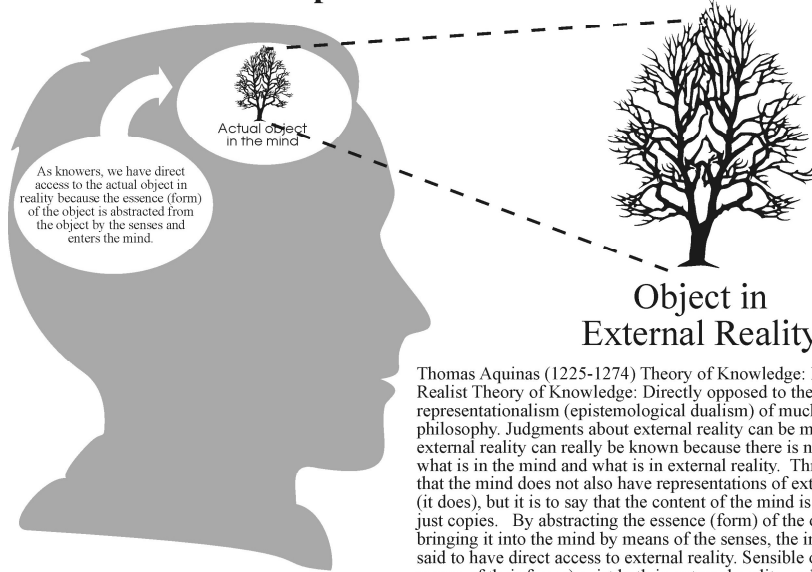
Actual object in the mind

As knowers, we have direct access to the actual object in reality because the essence (form) of the object is abstracted from the object by the senses and enters the mind.

Object in External Reality

Thomas Aquinas (1225-1274) Theory of Knowledge: Realist Theory of Knowledge: Directly opposed to the representationalism (epistemological dualism) of much philosophy. Judgments about external reality can be m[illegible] external reality can really be known because there is n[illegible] what is in the mind and what is in external reality. Thi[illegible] that the mind does not also have representations of ext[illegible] (it does), but it is to say that the content of the mind is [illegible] just copies. By abstracting the essence (form) of the o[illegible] bringing it into the mind by means of the senses, the in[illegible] said to have direct access to external reality. Sensible o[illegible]